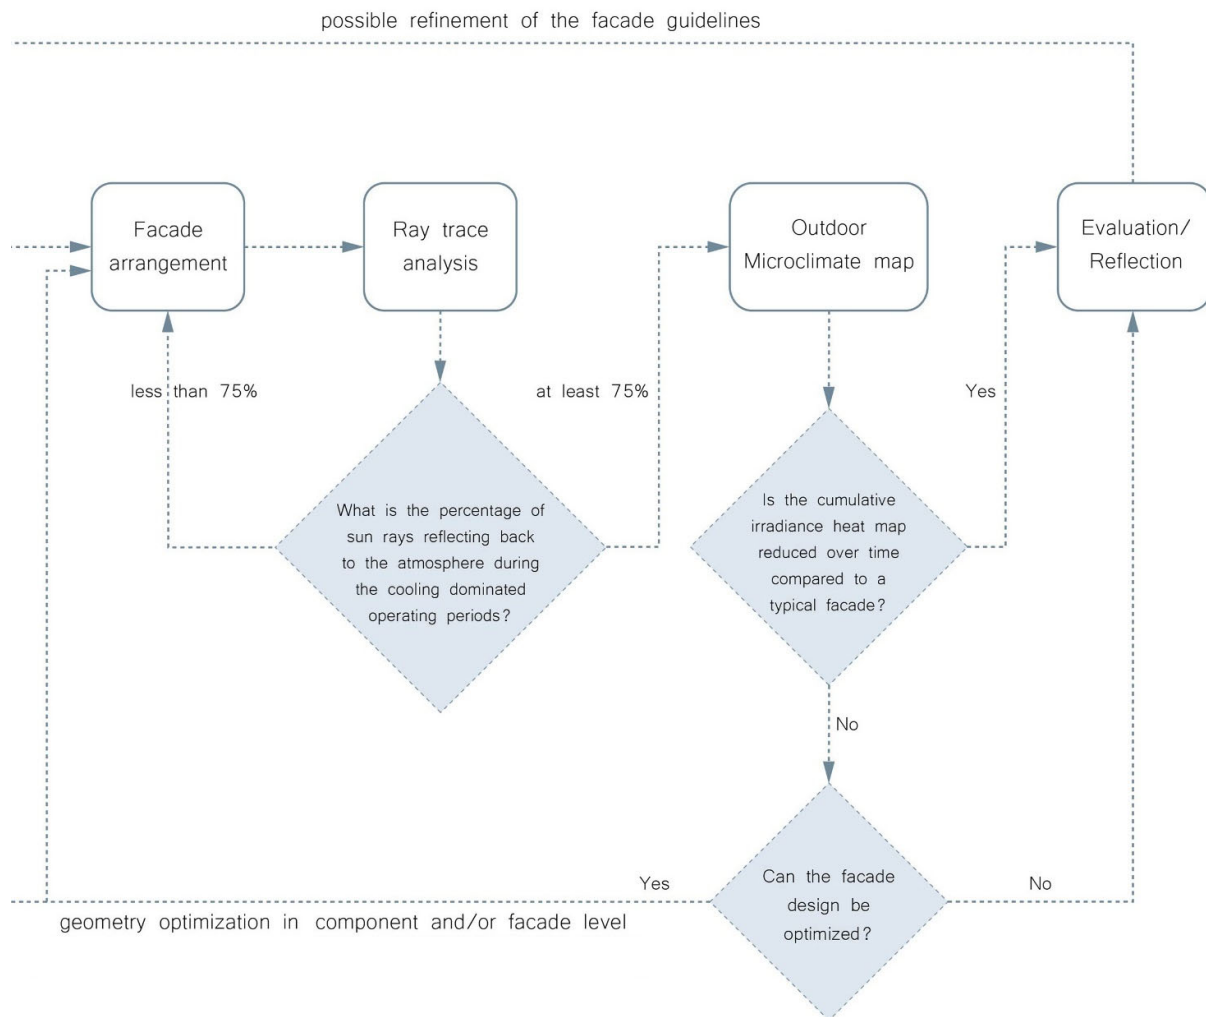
possible refinement of the facade guidelines

Facade arrangement

Ray trace analysis

Outdoor Microclimate map

Evaluation/ Reflection

less than 75%

at least 75%

Yes

What is the percentage of sun rays reflecting back to the atmosphere during the cooling dominated operating periods?

Is the cumulative irradiance heat map reduced over time compared to a typical facade?

No

Yes

Can the facade design be optimized?

No

geometry optimization in component and/or facade level